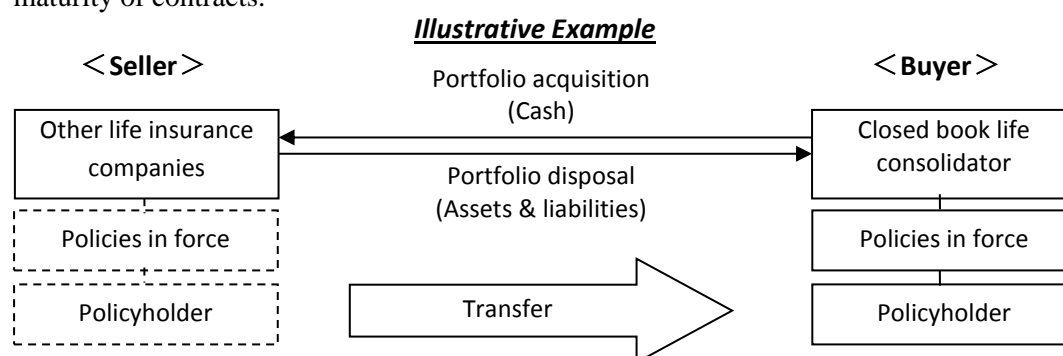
maturity of contracts.

Illustrative Example

＜Seller＞

＜Buyer＞

Portfolio acquisition (Cash)

Other life insurance companies

Closed book life consolidator

Portfolio disposal (Assets & liabilities)

Policies in force

Policies in force

Policyholder

Transfer

Policyholder